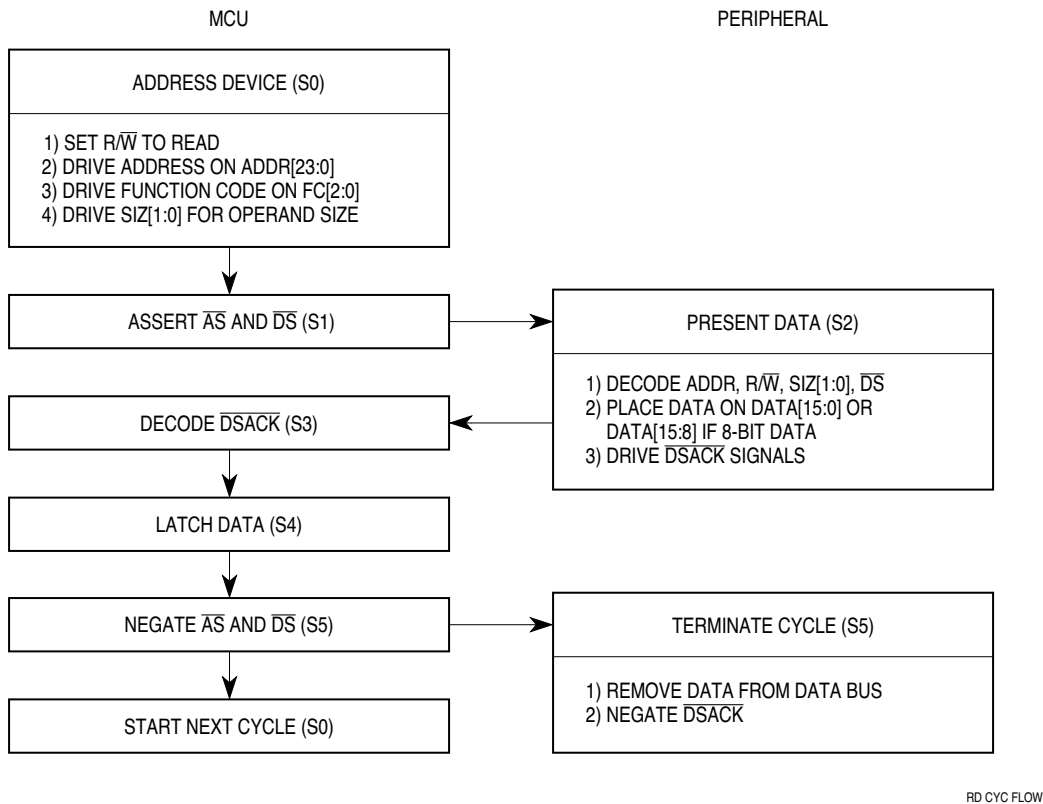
MCU

PERIPHERAL

ADDRESS DEVICE (S0)

1) SET R/$\overline{W}$ TO READ
2) DRIVE ADDRESS ON ADDR[23:0]
3) DRIVE FUNCTION CODE ON FC[2:0]
4) DRIVE SIZ[1:0] FOR OPERAND SIZE

ASSERT $\overline{AS}$ AND $\overline{DS}$ (S1)

PRESENT DATA (S2)

1) DECODE ADDR, R/$\overline{W}$, SIZ[1:0], $\overline{DS}$
2) PLACE DATA ON DATA[15:0] OR DATA[15:8] IF 8-BIT DATA
3) DRIVE $\overline{DSACK}$ SIGNALS

DECODE $\overline{DSACK}$ (S3)

LATCH DATA (S4)

NEGATE $\overline{AS}$ AND $\overline{DS}$ (S5)

TERMINATE CYCLE (S5)

1) REMOVE DATA FROM DATA BUS
2) NEGATE $\overline{DSACK}$

START NEXT CYCLE (S0)

RD CYC FLOW